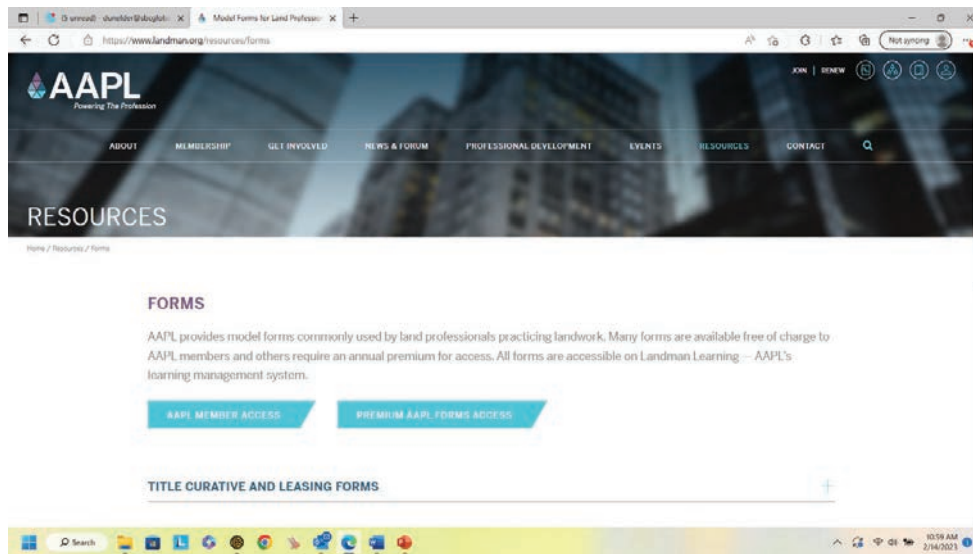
(3 unread) - dunelder@sbcglob... ×
Model Forms for Land Professio... ×
https://www.landman.org/resources/forms
Not syncing

AAPL
Powering The Profession

JOIN | RENEW

ABOUT MEMBERSHIP GET INVOLVED NEWS & FORUM PROFESSIONAL DEVELOPMENT EVENTS RESOURCES CONTACT

RESOURCES

Home / Resources / Forms

FORMS

AAPL provides model forms commonly used by land professionals practicing landwork. Many forms are available free of charge to AAPL members and others require an annual premium for access. All forms are accessible on Landman Learning — AAPL's learning management system.

AAPL MEMBER ACCESS

PREMIUM AAPL FORMS ACCESS

TITLE CURATIVE AND LEASING FORMS

Search

10:59 AM
2/14/2023